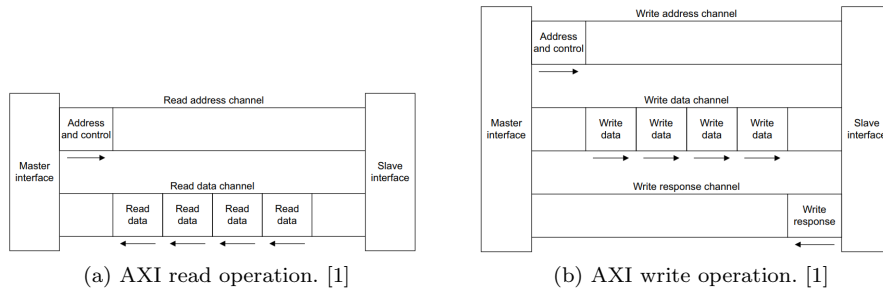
Master interface

Read address channel

Address and control

Read data channel

Read data

Read data

Read data

Read data

Slave interface

(a) AXI read operation. [1]

Master interface

Write address channel

Address and control

Write data channel

Write data

Write data

Write data

Write data

Write response channel

Write response

Slave interfac

(b) AXI write operation. [1]